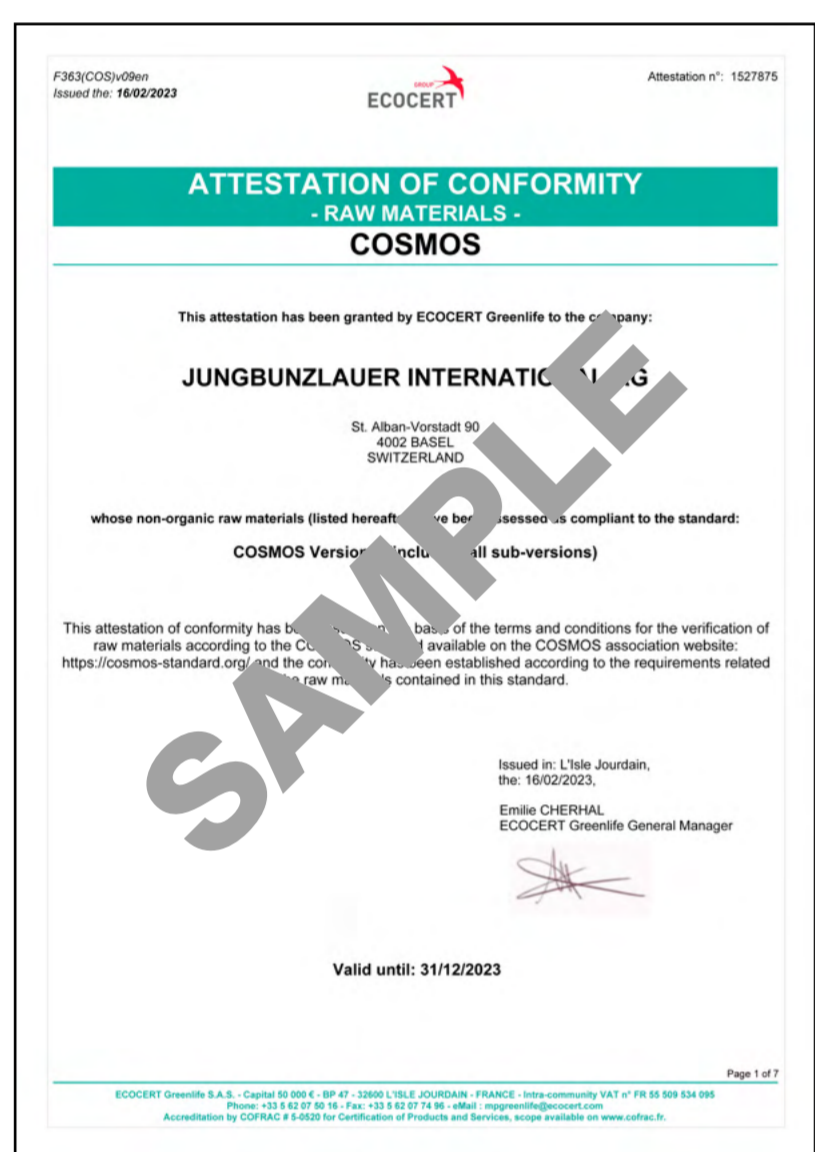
F363(COS)v09en
Issued the: 16/02/2023

GROUP
ECOCERT

Attestation n°: 1527875

ATTESTATION OF CONFORMITY
- RAW MATERIALS -
COSMOS

This attestation has been granted by ECOCERT Greenlife to the c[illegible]pany:

JUNGBUNZLAUER INTERNATIO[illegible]G

St. Alban-Vorstadt 90
4002 BASEL
SWITZERLAND

whose non-organic raw materials (listed hereaft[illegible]ve be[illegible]ssessed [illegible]s compliant to the standard:

COSMOS Versio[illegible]inclu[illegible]all sub-versions)

This attestation of conformity has b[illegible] bas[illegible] of the terms and conditions for the verification of raw materials according to the CO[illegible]S s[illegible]d available on the COSMOS association website: https://cosmos-standard.org/ and the con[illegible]ty has been established according to the requirements related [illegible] raw ma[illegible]s contained in this standard.

SAMPLE

Issued in: L'Isle Jourdain,
the: 16/02/2023,

Emilie CHERHAL
ECOCERT Greenlife General Manager

Valid until: 31/12/2023

Page 1 of 7

ECOCERT Greenlife S.A.S. - Capital 50 000 € - BP 47 - 32600 L'ISLE JOURDAIN - FRANCE - Intra-community VAT n° FR 55 509 534 095
Phone: +33 5 62 07 50 16 - Fax: +33 5 62 07 74 96 - eMail : mpgreenlife@ecocert.com
Accreditation by COFRAC # 5-0520 for Certification of Products and Services, scope available on www.cofrac.fr.